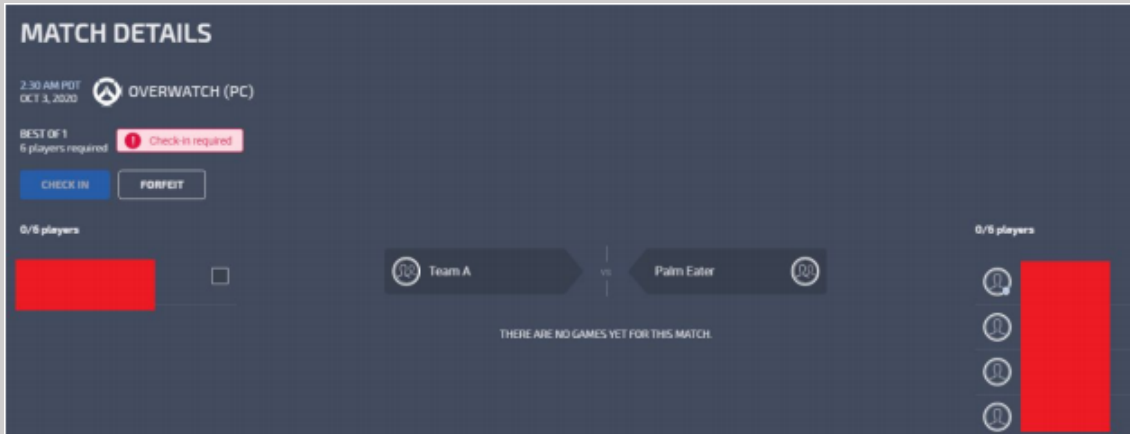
MATCH DETAILS

2:30 AM PDT
OCT 3, 2020

OVERWATCH (PC)

BEST OF 1
6 players required

Check-in required

CHECK IN

FORFEIT

0/6 players

Team A

vs

Palm Eater

0/6 players

THERE ARE NO GAMES YET FOR THIS MATCH.